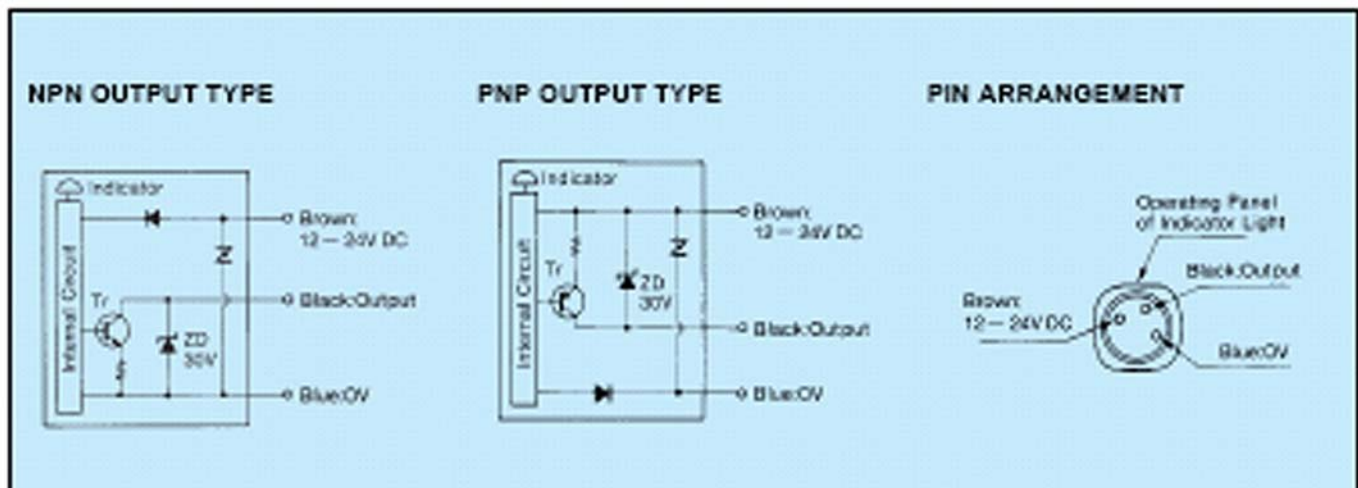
NPN OUTPUT TYPE

Indicator

Internal Circuit

Tr

ZD 30V

Z

Brown: 12 — 24V DC

Black:Output

Blue:OV

PNP OUTPUT TYPE

Indicator

Internal Circuit

Tr

ZD 30V

Z

Brown: 12 — 24V DC

Black:Output

Blue:OV

PIN ARRANGEMENT

Operating Panel of Indicator Light

Black:Output

Brown: 12 — 24V DC

Blue:OV